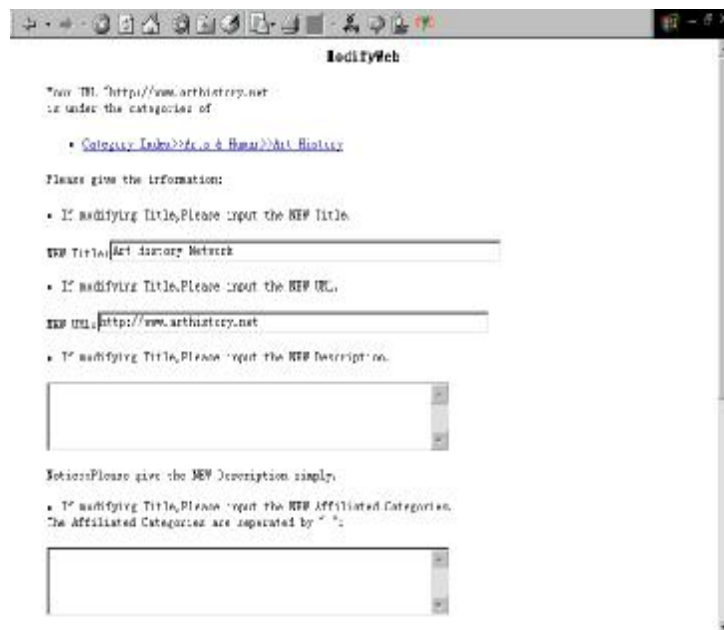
ModifyWeb

Your URL "http://www.arthistory.net" is under the categories of

• Category Index>>Arts & Human>>Art History

Please give the information:

• If modifying Title,Please input the NEW Title.

NEW Title: Art History Network

• If modifying Title,Please input the NEW URL.

NEW URL: http://www.arthistory.net

• If modifying Title,Please input the NEW Description.

Notice:Please give the NEW Description simply.

• If modifying Title,Please input the NEW Affiliated Categories. The Affiliated Categories are seperated by "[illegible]":